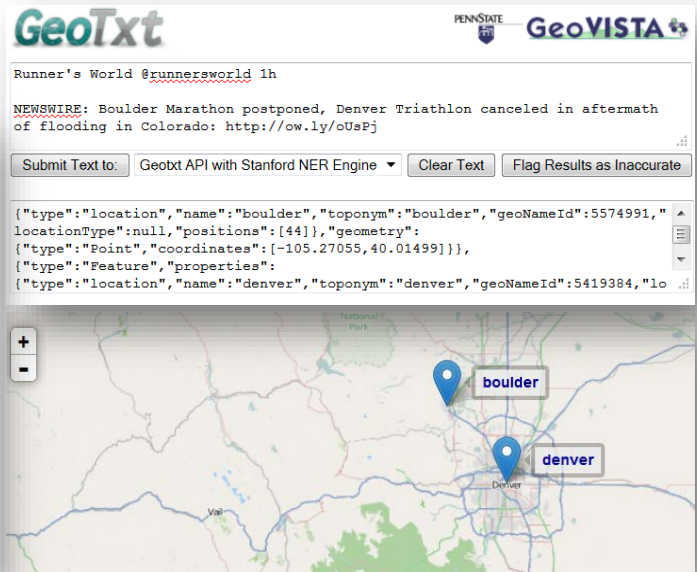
GeoTxt

PENNSTATE

GeoVISTA

Runner's World @runnersworld 1h

NEWSWIRE: Boulder Marathon postponed, Denver Triathlon canceled in aftermath of flooding in Colorado: http://ow.ly/oUsPj

Submit Text to:

Geotxt API with Stanford NER Engine

Clear Text

Flag Results as Inaccurate

{"type":"location","name":"boulder","toponym":"boulder","geoNameId":5574991,"locationType":null,"positions":[44]},"geometry":{"type":"Point","coordinates":[-105.27055,40.01499]}},{"type":"Feature","properties":{"type":"location","name":"denver","toponym":"denver","geoNameId":5419384,"lo

+

-

National Park

boulder

denver

Denver

Vail